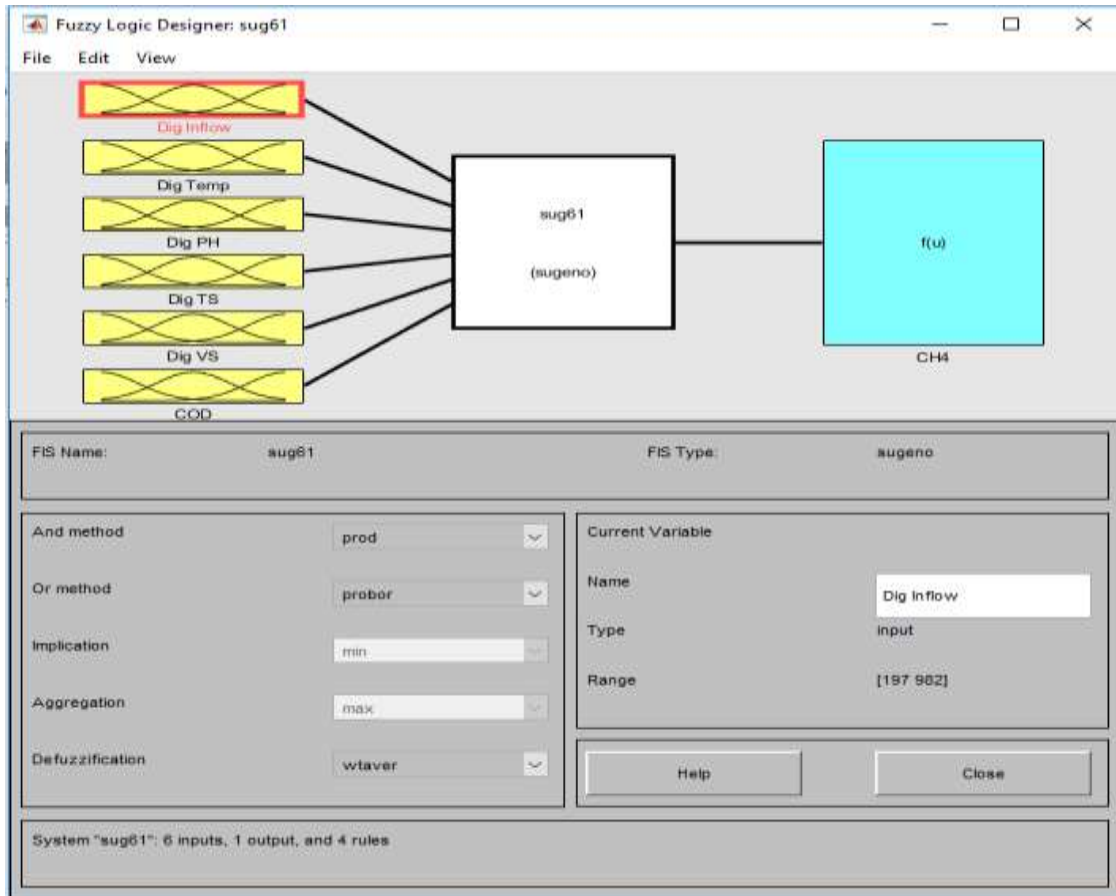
Fuzzy Logic Designer: sug61

File Edit View

Dig Inflow

Dig Temp

Dig PH

Dig TS

Dig VS

COD

sug61

(sugeno)

f(u)

CH4

FIS Name: sug61

FIS Type: sugeno

And method prod

Or method probor

Implication min

Aggregation max

Defuzzification wtaver

Current Variable

Name Dig Inflow

Type input

Range [197 982]

Help

Close

System "sug61": 6 inputs, 1 output, and 4 rules